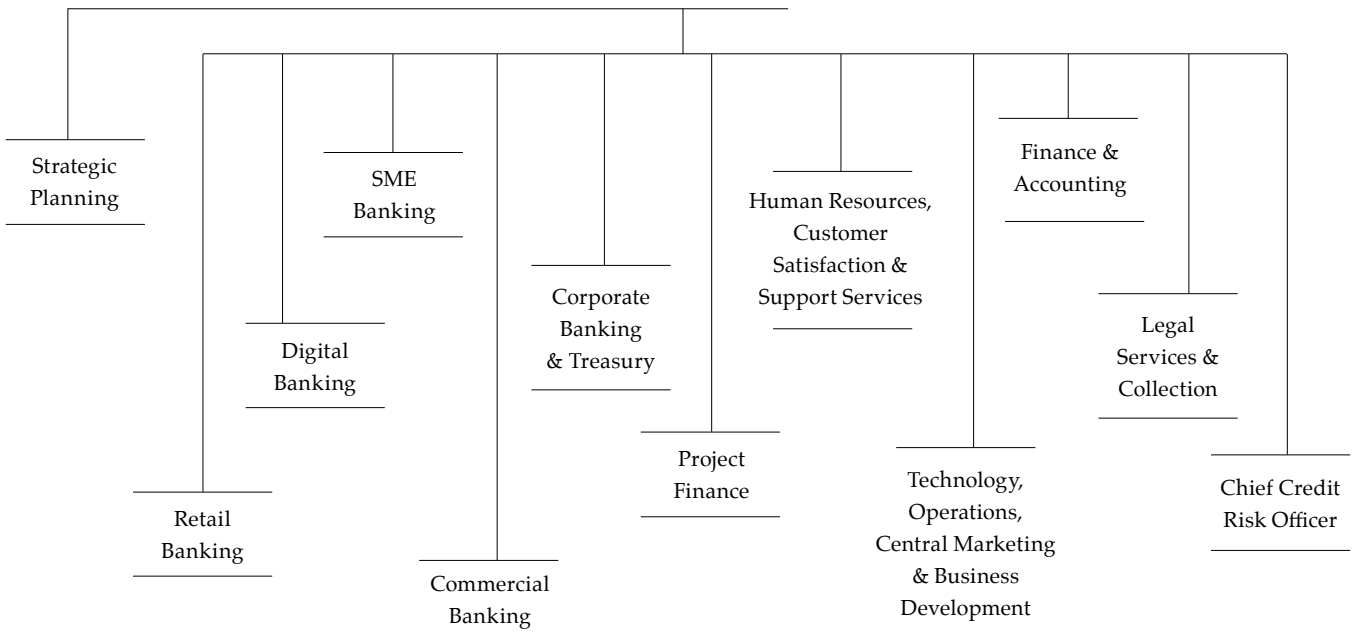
Strategic Planning

SME Banking

Digital Banking

Retail Banking

Commercial Banking

Corporate Banking & Treasury

Project Finance

Human Resources, Customer Satisfaction & Support Services

Technology, Operations, Central Marketing & Business Development

Finance & Accounting

Legal Services & Collection

Chief Credit Risk Officer